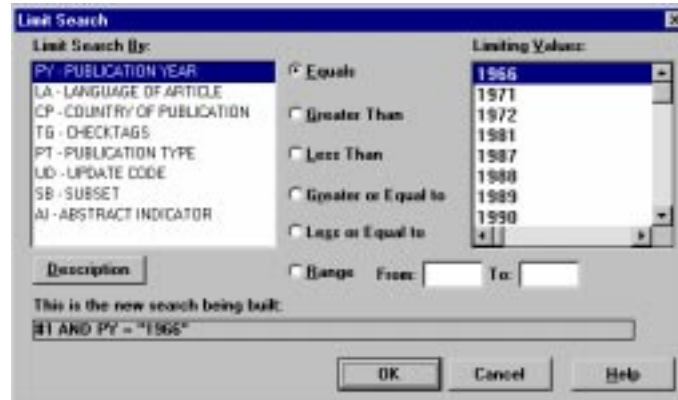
Limit Search

Limit Search By:

PY - PUBLICATION YEAR
LA - LANGUAGE OF ARTICLE
CP - COUNTRY OF PUBLICATION
TG - CHECKTAGS
PT - PUBLICATION TYPE
UD - UPDATE CODE
SB - SUBSET
AI - ABSTRACT INDICATOR

Description

Equals
Greater Than
Less Than
Greater or Equal to
Less or Equal to
Range From: To:

Limiting Values:

1966
1971
1972
1981
1987
1988
1989
1990

This is the new search being built:

#1 AND PY = "1966"

OK
Cancel
Help